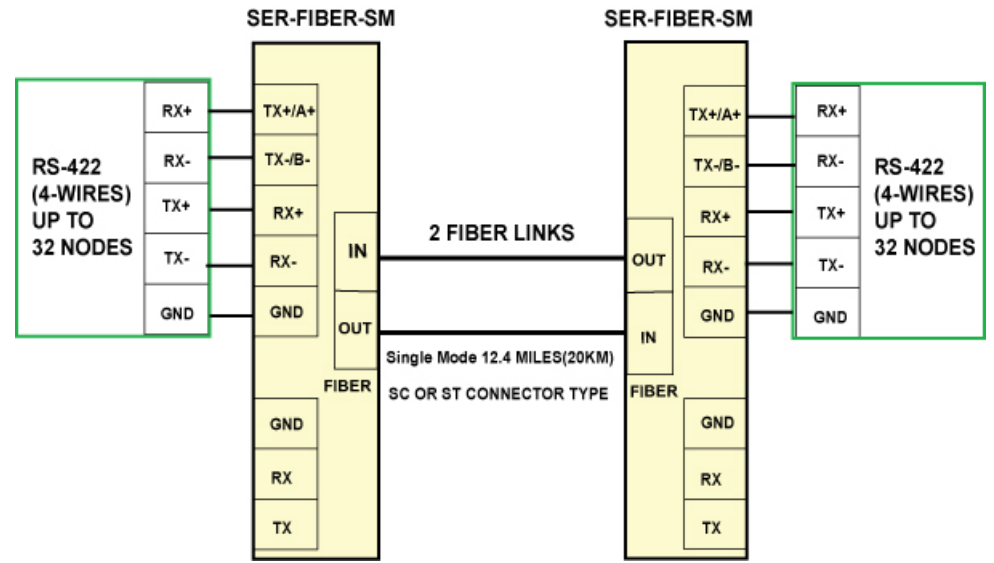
SER-FIBER-SM

RS-422
(4-WIRES)
UP TO
32 NODES

RX+
RX-
TX+
TX-
GND

TX+/A+
TX-/B-
RX+
RX-
GND

IN
OUT
FIBER

GND
RX
TX

2 FIBER LINKS

Single Mode 12.4 MILES(20KM)

SC OR ST CONNECTOR TYPE

SER-FIBER-SM

OUT
IN
FIBER

TX+/A+
TX-/B-
RX+
RX-
GND

GND
RX
TX

RX+
RX-
TX+
TX-
GND

RS-422
(4-WIRES)
UP TO
32 NODES